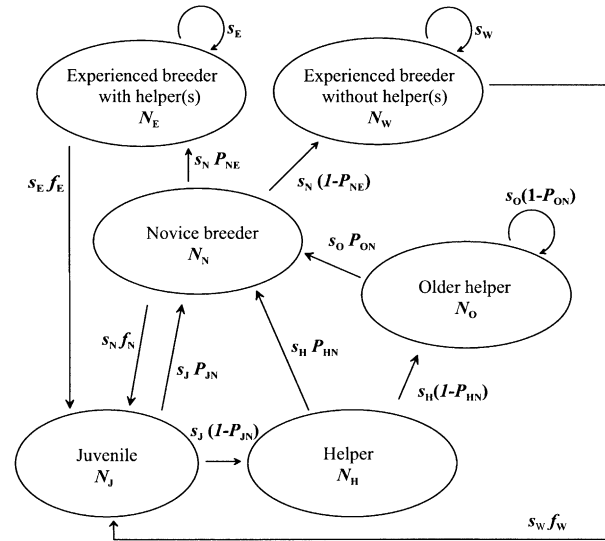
$s_E$

Experienced breeder with helper(s) $N_E$

$s_W$

Experienced breeder without helper(s) $N_W$

$s_N\ P_{NE}$

$s_N\ (1-P_{NE})$

$s_E\ f_E$

Novice breeder $N_N$

$s_O(1-P_{ON})$

$s_O\ P_{ON}$

Older helper $N_O$

$s_N\ f_N$

$s_J\ P_{JN}$

$s_H\ P_{HN}$

$s_H(1-P_{HN})$

$s_J\ (1-P_{JN})$

Juvenile $N_J$

Helper $N_H$

$s_W\ f_W$